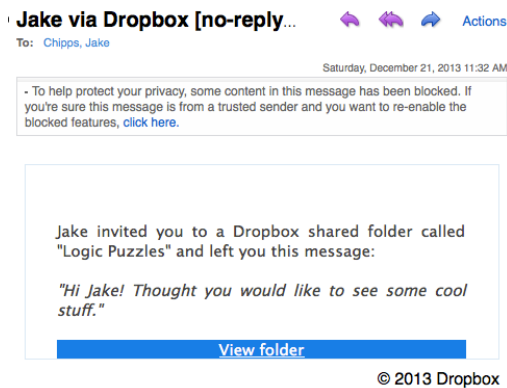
Jake via Dropbox [no-reply...

Actions

To: Chipps, Jake

Saturday, December 21, 2013 11:32 AM

- To help protect your privacy, some content in this message has been blocked. If you're sure this message is from a trusted sender and you want to re-enable the blocked features, click here.

Jake invited you to a Dropbox shared folder called "Logic Puzzles" and left you this message:

"Hi Jake! Thought you would like to see some cool stuff."

View folder

© 2013 Dropbox